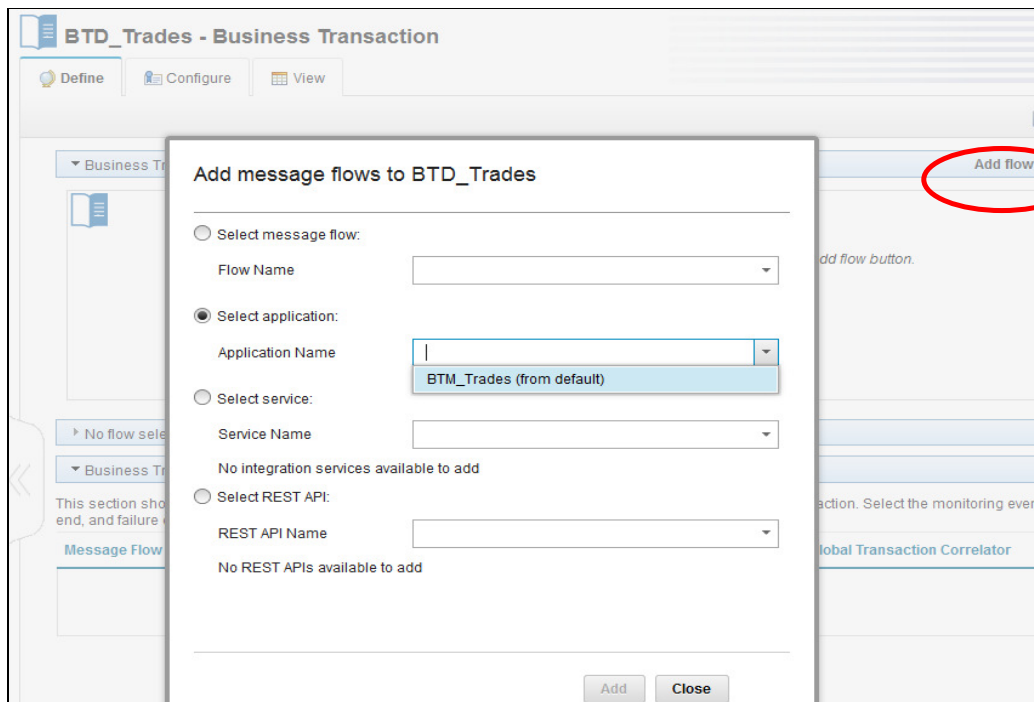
BTD_Trades - Business Transaction

Define
Configure
View

Business Tr
Add flow
dd flow button.

No flow sele
Business Tr
This section sho
end, and failure
action. Select the monitoring ever
Message Flow
lobal Transaction Correlator

Add message flows to BTD_Trades

Select message flow:
Flow Name

Select application:
Application Name
BTM_Trades (from default)

Select service:
Service Name
No integration services available to add

Select REST API:
REST API Name
No REST APIs available to add

Add
Close